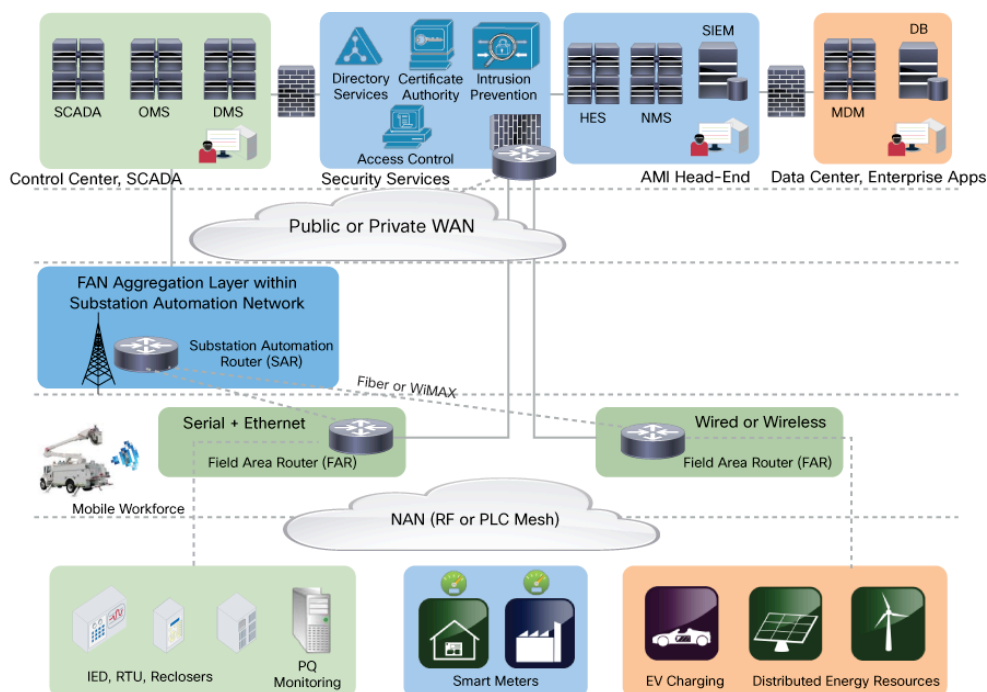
SCADA
OMS
DMS
Control Center, SCADA

Directory Services
Certificate Authority
Intrusion Prevention
Access Control
Security Services

SIEM
HES
NMS
AMI Head-End

DB
MDM
Data Center, Enterprise Apps

Public or Private WAN

FAN Aggregation Layer within Substation Automation Network
Substation Automation Router (SAR)

Fiber or WiMAX

Serial + Ethernet
Field Area Router (FAR)

Wired or Wireless
Field Area Router (FAR)

Mobile Workforce

NAN (RF or PLC Mesh)

IED, RTU, Reclosers
PQ Monitoring

Smart Meters

EV Charging
Distributed Energy Resources